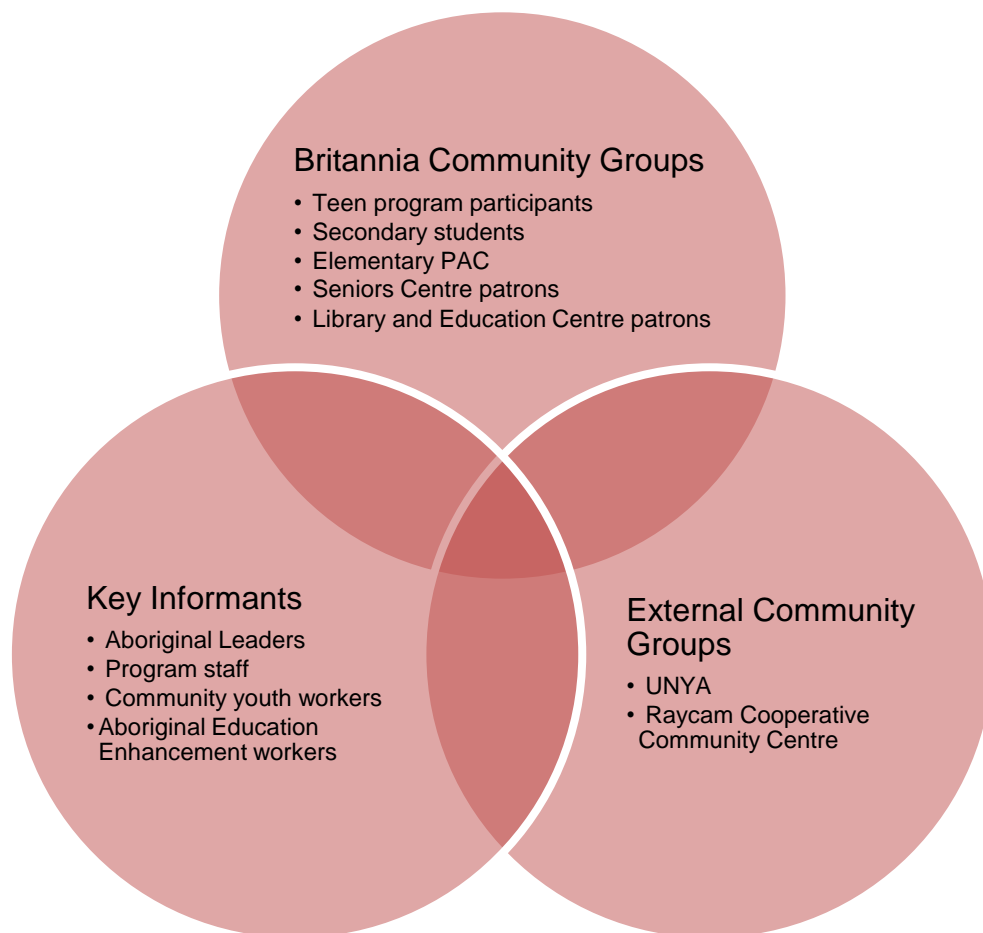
Britannia Community Groups

- Teen program participants
- Secondary students
- Elementary PAC
- Seniors Centre patrons
- Library and Education Centre patrons

Key Informants

- Aboriginal Leaders
- Program staff
- Community youth workers
- Aboriginal Education Enhancement workers

External Community Groups

- UNYA
- Raycam Cooperative Community Centre